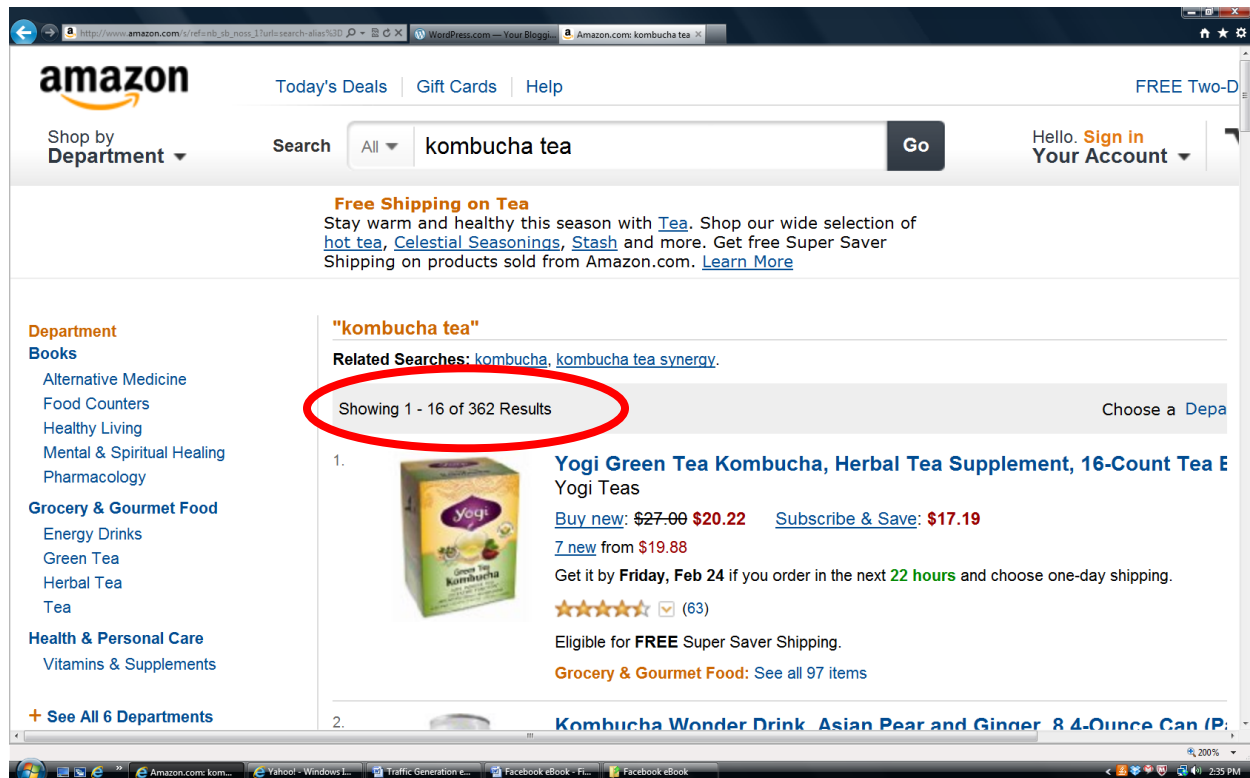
http://www.amazon.com/s/ref=nb_sb_noss_1?url=search-alias%3D
WordPress.com — Your Bloggi...
Amazon.com: kombucha tea

amazon

Today's Deals | Gift Cards | Help

FREE Two-D

Shop by
Department

Search

All

kombucha tea

Go

Hello. Sign in
Your Account

Free Shipping on Tea
Stay warm and healthy this season with Tea. Shop our wide selection of hot tea, Celestial Seasonings, Stash and more. Get free Super Saver Shipping on products sold from Amazon.com. Learn More

Department
Books
Alternative Medicine
Food Counters
Healthy Living
Mental & Spiritual Healing
Pharmacology
Grocery & Gourmet Food
Energy Drinks
Green Tea
Herbal Tea
Tea
Health & Personal Care
Vitamins & Supplements
+ See All 6 Departments

"kombucha tea"

Related Searches: kombucha, kombucha tea synergy.

Showing 1 - 16 of 362 Results

Choose a Depa

1.

Yogi Green Tea Kombucha, Herbal Tea Supplement, 16-Count Tea B
Yogi Teas
Buy new: $27.00 $20.22 Subscribe & Save: $17.19
7 new from $19.88
Get it by Friday, Feb 24 if you order in the next 22 hours and choose one-day shipping.
(63)
Eligible for FREE Super Saver Shipping.
Grocery & Gourmet Food: See all 97 items

Yogi
Green Tea
Kombucha

2.

Kombucha Wonder Drink, Asian Pear and Ginger, 8.4-Ounce Can (P

200%

Amazon.com: kom...
Yahoo! - Windows I...
Traffic Generation e...
Facebook eBook - Fi...
Facebook eBook
2:35 PM